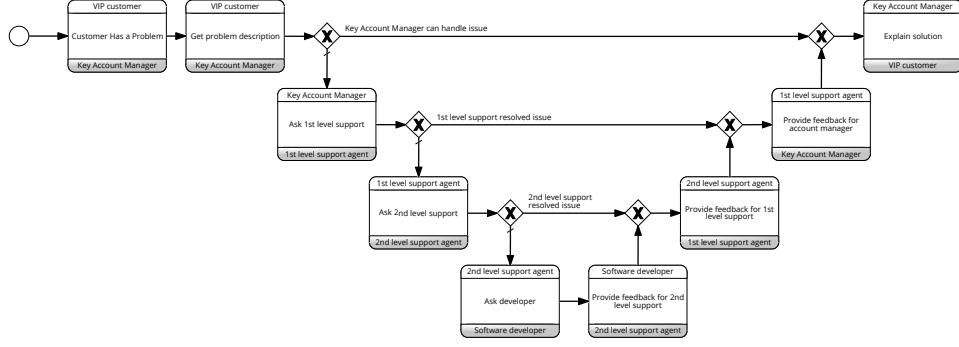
VIP customer
Customer Has a Problem
Key Account Manager

VIP customer
Get problem description
Key Account Manager

Key Account Manager can handle issue

Key Account Manager
Explain solution
VIP customer

Key Account Manager
Ask 1st level support
1st level support agent

1st level support resolved issue

1st level support agent
Provide feedback for account manager
Key Account Manager

1st level support agent
Ask 2nd level support
2nd level support agent

2nd level support resolved issue

2nd level support agent
Provide feedback for 1st level support
1st level support agent

2nd level support agent
Ask developer
Software developer

Software developer
Provide feedback for 2nd level support
2nd level support agent